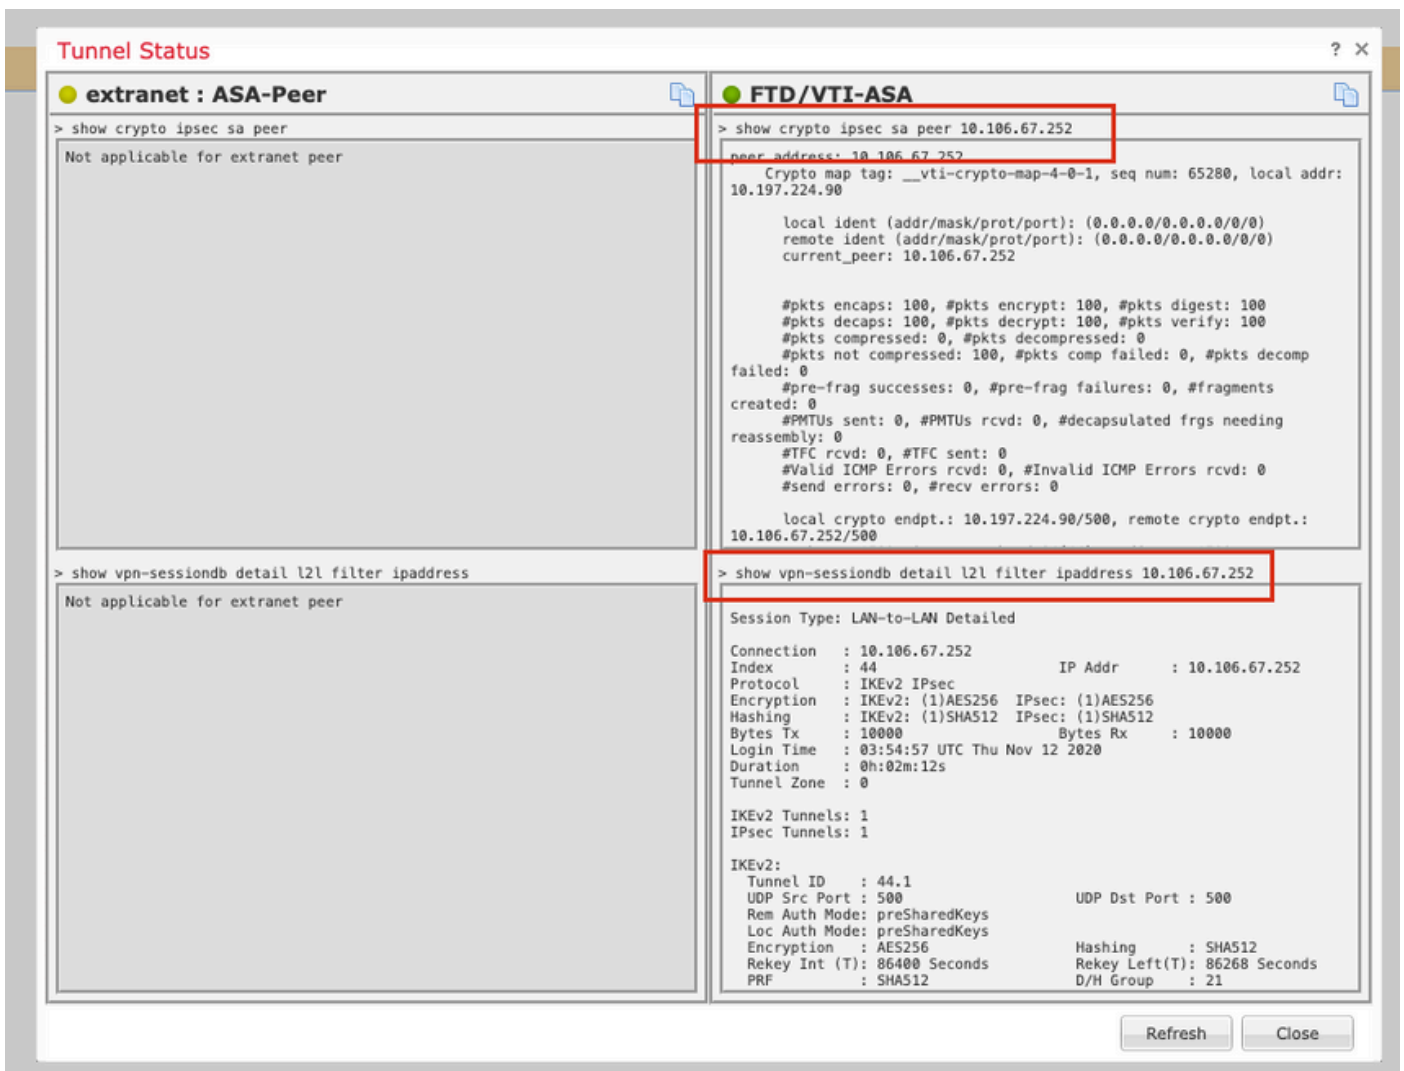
Tunnel Status

? ×

extranet : ASA-Peer

> show crypto ipsec sa peer

Not applicable for extranet peer

> show vpn-sessiondb detail l2l filter ipaddress

Not applicable for extranet peer

FTD/VTI-ASA

> show crypto ipsec sa peer 10.106.67.252

peer address: 10.106.67.252
Crypto map tag: __vti-crypto-map-4-0-1, seq num: 65280, local addr: 10.197.224.90

local ident (addr/mask/prot/port): (0.0.0.0/0.0.0.0/0/0)
remote ident (addr/mask/prot/port): (0.0.0.0/0.0.0.0/0/0)
current_peer: 10.106.67.252

#pkts encaps: 100, #pkts encrypt: 100, #pkts digest: 100
#pkts decaps: 100, #pkts decrypt: 100, #pkts verify: 100
#pkts compressed: 0, #pkts decompressed: 0
#pkts not compressed: 100, #pkts comp failed: 0, #pkts decomp failed: 0
#pre-frag successes: 0, #pre-frag failures: 0, #fragments created: 0
#PMTUs sent: 0, #PMTUs rcvd: 0, #decapsulated frgs needing reassembly: 0
#TFC rcvd: 0, #TFC sent: 0
#Valid ICMP Errors rcvd: 0, #Invalid ICMP Errors rcvd: 0
#send errors: 0, #recv errors: 0

local crypto endpt.: 10.197.224.90/500, remote crypto endpt.: 10.106.67.252/500

> show vpn-sessiondb detail l2l filter ipaddress 10.106.67.252

Session Type: LAN-to-LAN Detailed

Connection : 10.106.67.252
Index : 44 IP Addr : 10.106.67.252
Protocol : IKEv2 IPsec
Encryption : IKEv2: (1)AES256 IPsec: (1)AES256
Hashing : IKEv2: (1)SHA512 IPsec: (1)SHA512
Bytes Tx : 10000 Bytes Rx : 10000
Login Time : 03:54:57 UTC Thu Nov 12 2020
Duration : 0h:02m:12s
Tunnel Zone : 0

IKEv2 Tunnels: 1
IPsec Tunnels: 1

IKEv2:
Tunnel ID : 44.1
UDP Src Port : 500 UDP Dst Port : 500
Rem Auth Mode: preSharedKeys
Loc Auth Mode: preSharedKeys
Encryption : AES256 Hashing : SHA512
Rekey Int (T): 86400 Seconds Rekey Left(T): 86268 Seconds
PRF : SHA512 D/H Group : 21

Refresh Close